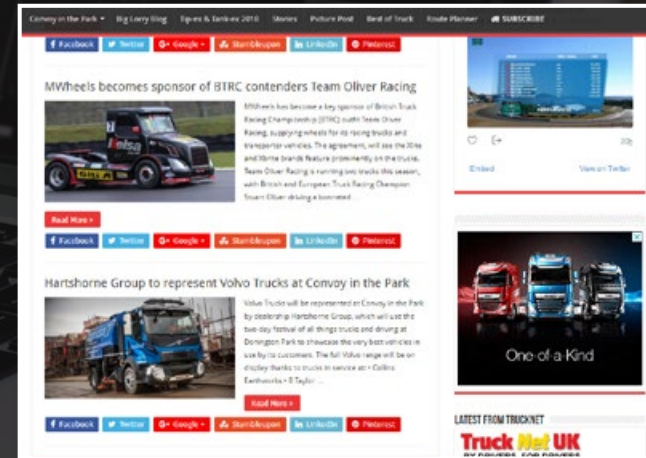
Convoy in the Park ▾ Big Lorry Blog Tipes & Tankers 2018 Stories Picture Post Best of Truck Route Planner SUBSCRIBE

f Facebook Twitter G+ Google + Stumbleupon in LinkedIn Pinterest

MWheels becomes sponsor of BTRC contenders Team Oliver Racing

MWheels has become a key sponsor of British Truck Racing Championship (BTRC) outfit Team Oliver Racing, supplying wheels for its racing trucks and transporter vehicles. The agreement, will see the Xlite and Xbrite brands feature prominently on the trucks. Team Oliver Racing is running two trucks this season, with British and European Truck Racing Champion Stuart Oliver driving a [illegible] ...

Read More »

f Facebook Twitter G+ Google + Stumbleupon in LinkedIn Pinterest

Hartshorne Group to represent Volvo Trucks at Convoy in the Park

Volvo Trucks will be represented at Convoy in the Park by dealership Hartshorne Group, which will use the two-day festival of all things trucks and driving at Donington Park to showcase the very best vehicles in use by its customers. The full Volvo range will be on display thanks to trucks in service at • Collins Earthworks • B Taylor ...

Read More »

f Facebook Twitter G+ Google + Stumbleupon in LinkedIn Pinterest

Embed View on Twitter

One-of-a Kind

LATEST FROM TRUCKNET

Truck Net UK